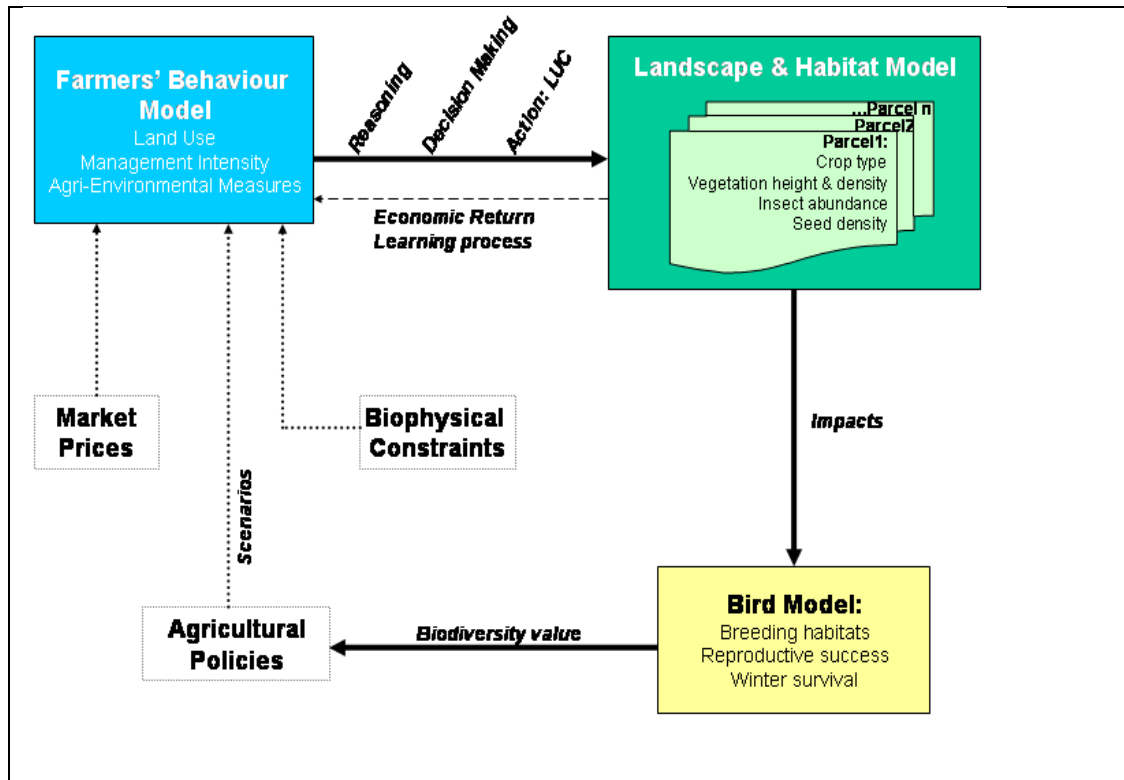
Farmers' Behaviour Model
Land Use
Management Intensity
Agri-Environmental Measures

Reasoning
Decision Making
Action: LUC

Landscape & Habitat Model

...Parcel n
Parcel2
Parcel1:
Crop type
Vegetation height & density
Insect abundance
Seed density

Economic Return
Learning process

Market Prices

Biophysical Constraints

Impacts

Scenarios

Agricultural Policies

Biodiversity value

Bird Model:
Breeding habitats
Reproductive success
Winter survival